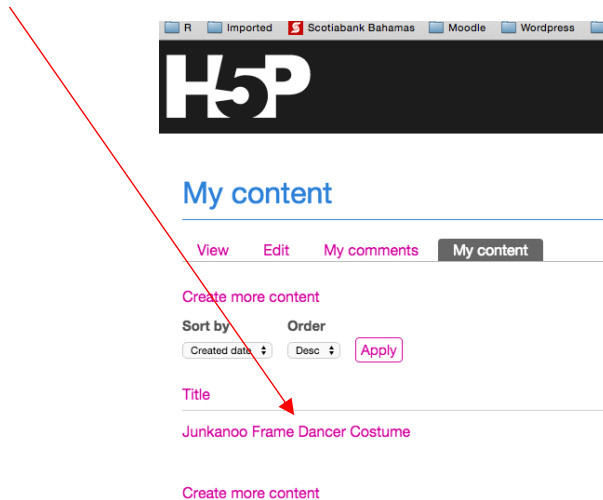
R Imported Scotiabank Bahamas Moodle Wordpress

H5P

My content

View Edit My comments My content

Create more content

Sort by
Created date

Order
Desc

Apply

Title

Junkanoo Frame Dancer Costume

Create more content